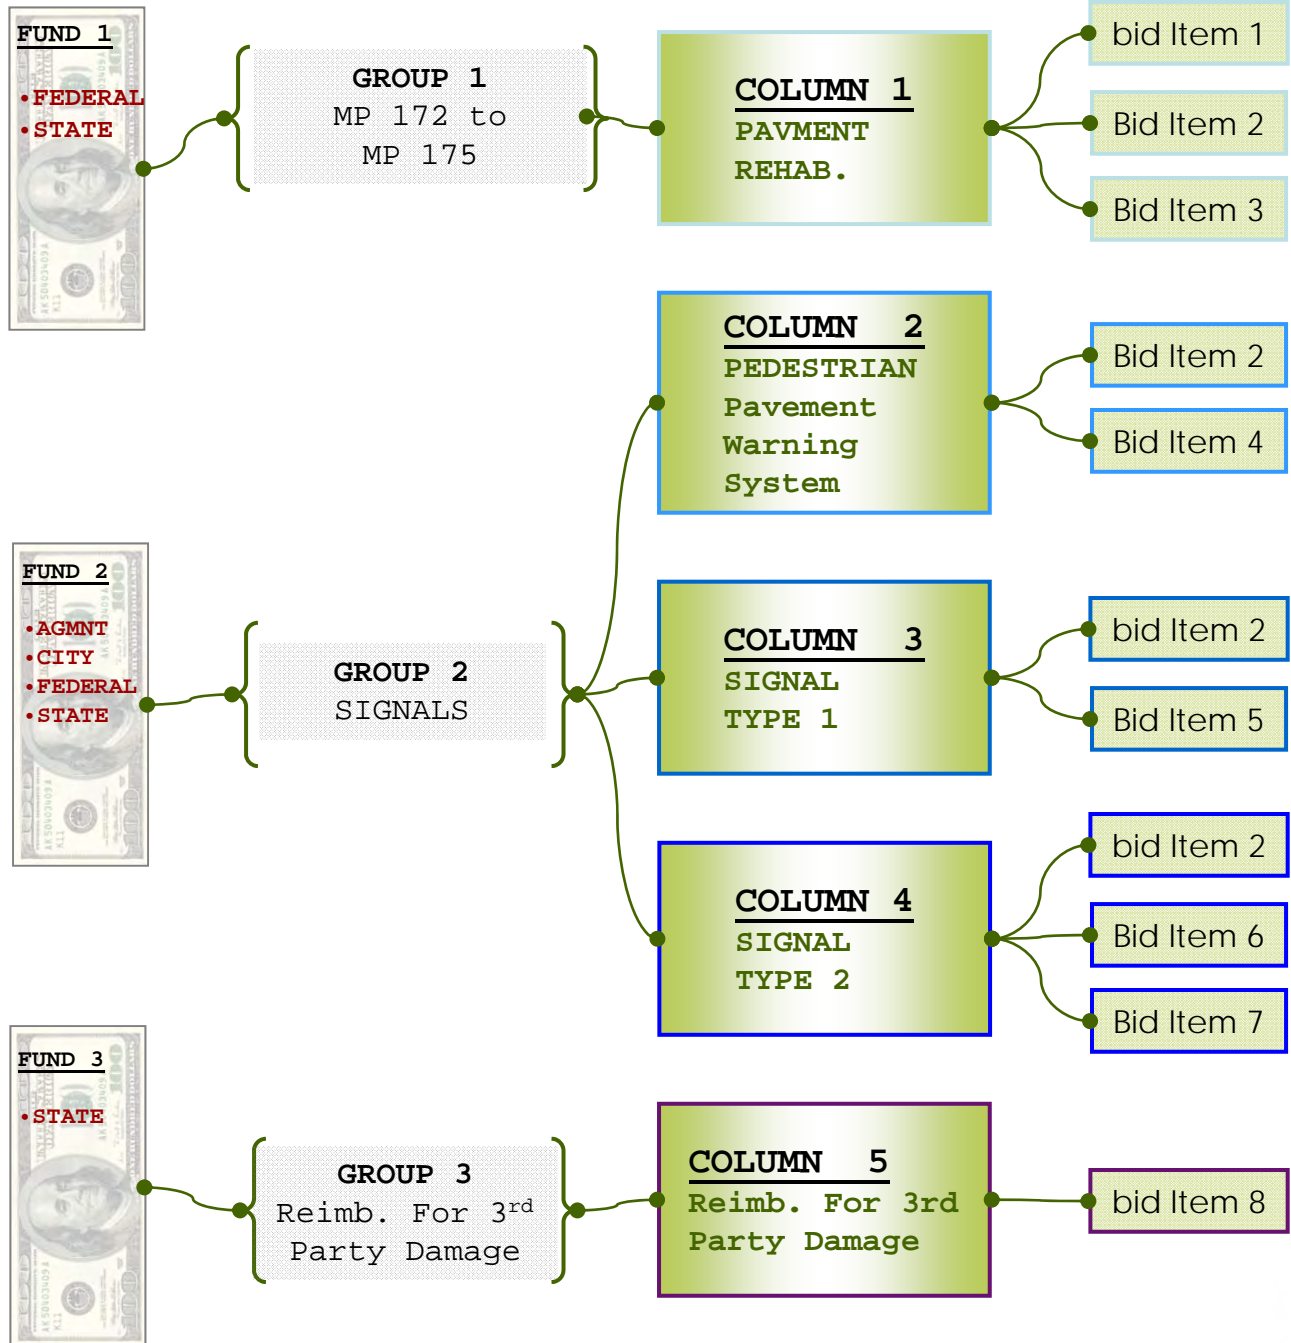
FUND 1
•FEDERAL
•STATE

GROUP 1
MP 172 to
MP 175

COLUMN 1
PAVMENT
REHAB.

bid Item 1
Bid Item 2
Bid Item 3

COLUMN 2
PEDESTRIAN
Pavement
Warning
System

Bid Item 2
Bid Item 4

FUND 2
•AGMNT
•CITY
•FEDERAL
•STATE

GROUP 2
SIGNALS

COLUMN 3
SIGNAL
TYPE 1

bid Item 2
Bid Item 5

COLUMN 4
SIGNAL
TYPE 2

bid Item 2
Bid Item 6
Bid Item 7

FUND 3
•STATE

GROUP 3
Reimb. For 3$^{rd}$
Party Damage

COLUMN 5
Reimb. For 3rd
Party Damage

bid Item 8